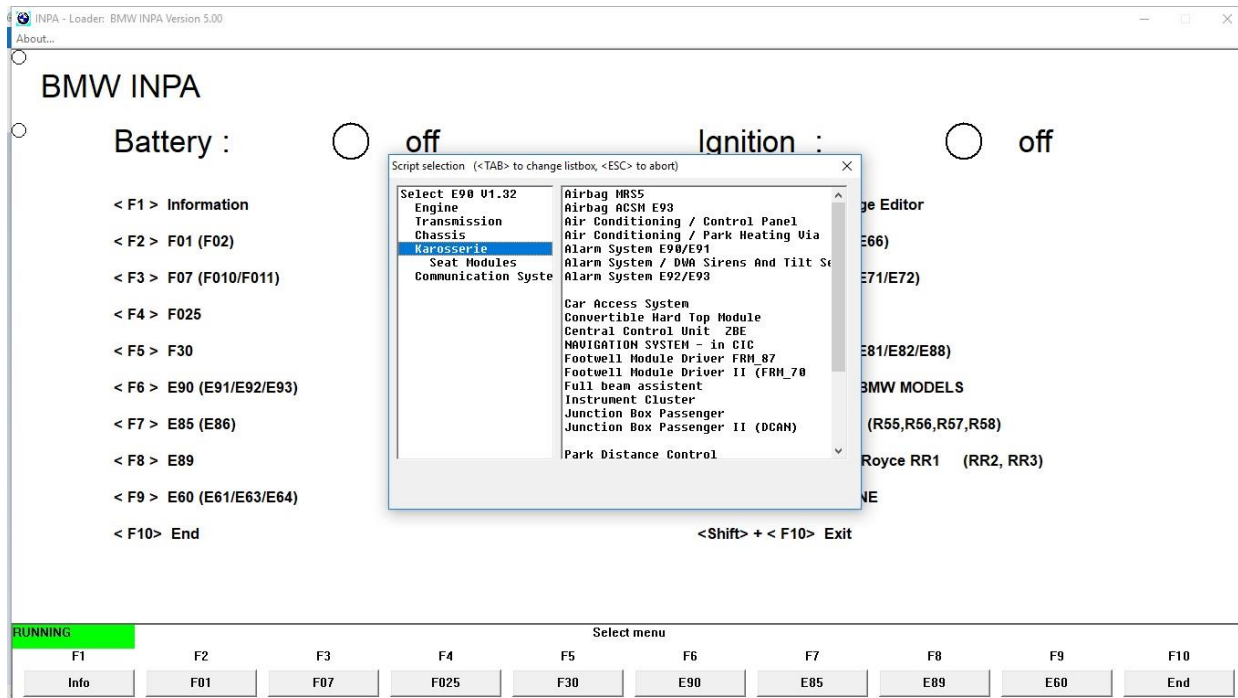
INPA - Loader: BMW INPA Version 5.00
About...

BMW INPA

Battery : off

Ignition : off

< F1 > Information

< F2 > F01 (F02)

< F3 > F07 (F010/F011)

< F4 > F025

< F5 > F30

< F6 > E90 (E91/E92/E93)

< F7 > E85 (E86)

< F8 > E89

< F9 > E60 (E61/E63/E64)

< F10> End

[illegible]ge Editor

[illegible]E66)

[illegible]E71/E72)

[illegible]E81/E82/E88)

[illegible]BMW MODELS

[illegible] (R55,R56,R57,R58)

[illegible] Royce RR1 (RR2, RR3)

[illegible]NE

<Shift> + < F10> Exit

Script selection (<TAB> to change listbox, <ESC> to abort)

Select E90 V1.32
Engine
Transmission
Chassis
Karosserie
Seat Modules
Communication Syste

Airbag MRS5
Airbag ACSM E93
Air Conditioning / Control Panel
Air Conditioning / Park Heating Via
Alarm System E90/E91
Alarm System / DWA Sirens And Tilt Se
Alarm System E92/E93

Car Access System
Convertible Hard Top Module
Central Control Unit ZBE
NAVIGATION SYSTEM - in CIC
Footwell Module Driver FRM_87
Footwell Module Driver II (FRM_70
Full beam assistent
Instrument Cluster
Junction Box Passenger
Junction Box Passenger II (DCAN)

Park Distance Control

RUNNING

Select menu

| F1 | F2 | F3 | F4 | F5 | F6 | F7 | F8 | F9 | F10 |
|---|---|---|---|---|---|---|---|---|---|
| Info | F01 | F07 | F025 | F30 | E90 | E85 | E89 | E60 | End |